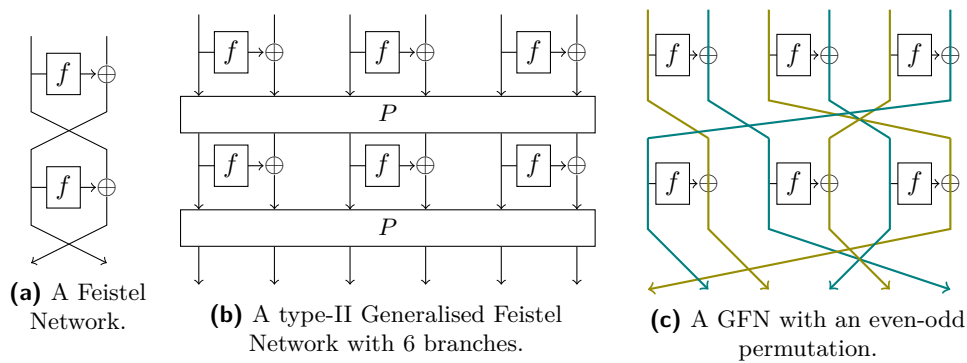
$f$

$f$

**(a)** A Feistel Network.

$f$ $f$ $f$

$P$

$f$ $f$ $f$

$P$

**(b)** A type-II Generalised Feistel Network with 6 branches.

$f$ $f$ $f$

$f$ $f$ $f$

**(c)** A GFN with an even-odd permutation.